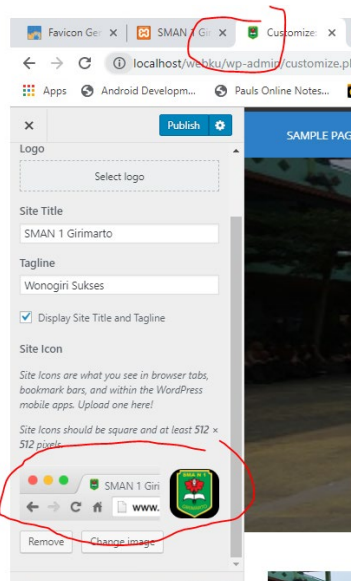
Favicon Ge ×
SMAN 1 Gi ×
Customize ×

localhost/webku/wp-admin/customize.p

Apps
Android Developm...
Pauls Online Notes...

×
Publish

Logo

Select logo

Site Title

SMAN 1 Girimarto

Tagline

Wonogiri Sukses

Display Site Title and Tagline

Site Icon

Site Icons are what you see in browser tabs, bookmark bars, and within the WordPress mobile apps. Upload one here!

Site Icons should be square and at least 512 × 512 pixels.

SMAN 1 Giri

www.

Remove
Change image

SAMPLE PAG